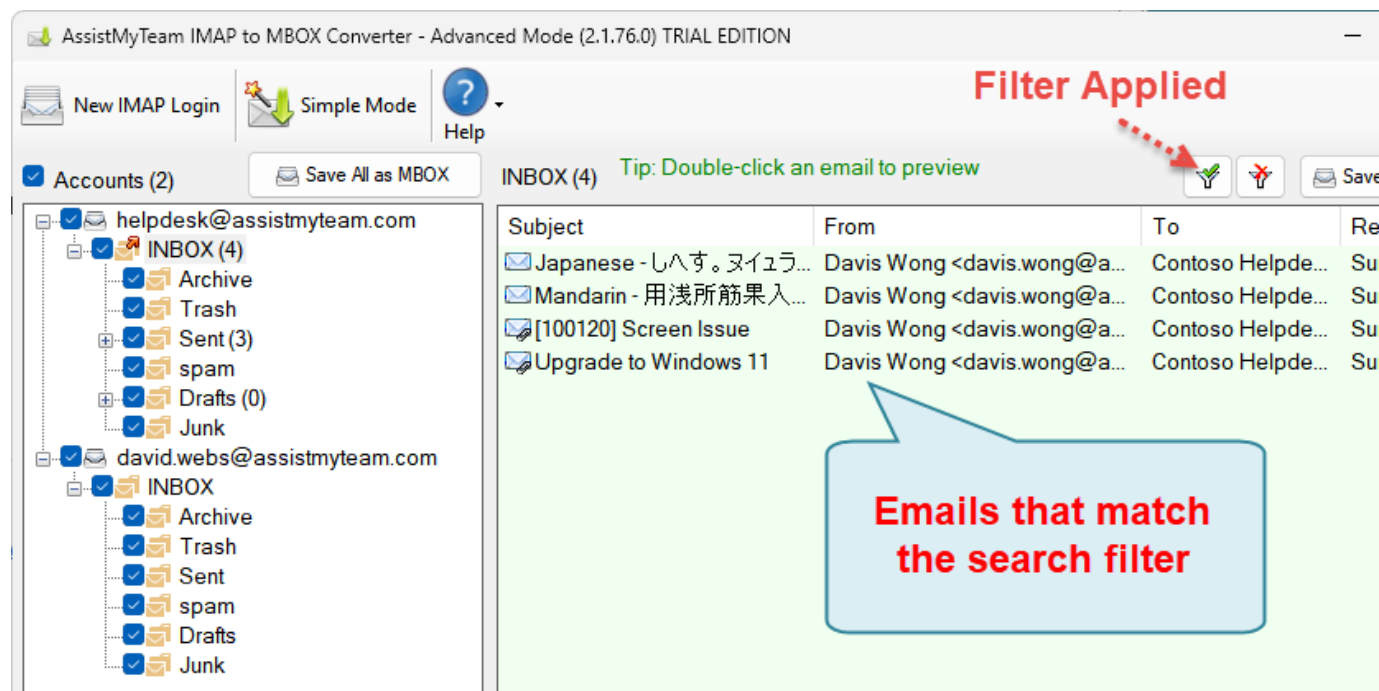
AssistMyTeam IMAP to MBOX Converter - Advanced Mode (2.1.76.0) TRIAL EDITION

New IMAP Login
Simple Mode
Help

Filter Applied

Accounts (2)
Save All as MBOX
INBOX (4)
Tip: Double-click an email to preview
Save

helpdesk@assistmyteam.com
INBOX (4)
Archive
Trash
Sent (3)
spam
Drafts (0)
Junk
david.webs@assistmyteam.com
INBOX
Archive
Trash
Sent
spam
Drafts
Junk

| Subject | From | To | Re |
|---|---|---|---|
| Japanese - しへす。ヌイュラ... | Davis Wong <davis.wong@a... | Contoso Helpde... | Su |
| Mandarin - 用浅所筋果入... | Davis Wong <davis.wong@a... | Contoso Helpde... | Su |
| [100120] Screen Issue | Davis Wong <davis.wong@a... | Contoso Helpde... | Su |
| Upgrade to Windows 11 | Davis Wong <davis.wong@a... | Contoso Helpde... | Su |

Emails that match the search filter